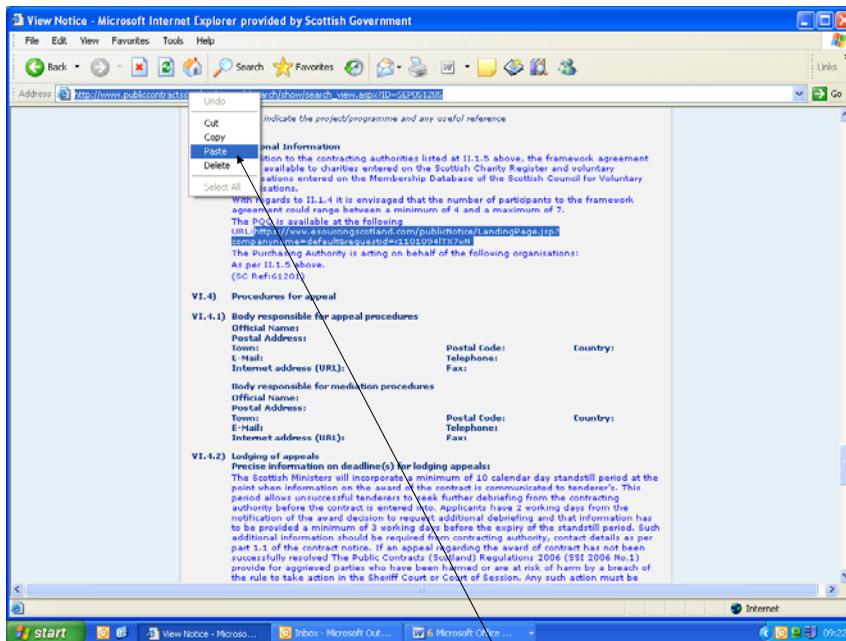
View Notice - Microsoft Internet Explorer provided by Scottish Government

File Edit View Favorites Tools Help

Back Search Favorites Links

Address http://www.publiccontractss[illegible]earch/show/search_view.aspx?ID=SEP051205 Go

Undo
Cut
Copy
Paste
Delete
Select All

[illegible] indicate the project/programme and any useful reference

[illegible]onal Information
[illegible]ition to the contracting authorities listed at II.1.5 above, the framework agreement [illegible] available to charities entered on the Scottish Charity Register and voluntary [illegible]sations entered on the Membership Database of the Scottish Council for Voluntary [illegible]sations.
With regards to II.1.4 it is envisaged that the number of participants to the framework agreement could range between a minimum of 4 and a maximum of 7.
The PQQ is available at the following URL:https://www.esourcingscotland.com/publicNotice/LandingPage.jsp?companyname=default&requestid=1101094ITX7wN
The Purchasing Authority is acting on behalf of the following organisations:
As per II.1.5 above.
(SC Ref:61201)

VI.4) Procedures for appeal

VI.4.1) Body responsible for appeal procedures
Official Name:
Postal Address:
Town: Postal Code: Country:
E-Mail: Telephone:
Internet address (URL): Fax:

Body responsible for mediation procedures
Official Name:
Postal Address:
Town: Postal Code: Country:
E-Mail: Telephone:
Internet address (URL): Fax:

VI.4.2) Lodging of appeals
Precise information on deadline(s) for lodging appeals:
The Scottish Ministers will incorporate a minimum of 10 calendar day standstill period at the point when information on the award of the contract is communicated to tenderer's. This period allows unsuccessful tenderers to seek further debriefing from the contracting authority before the contract is entered into. Applicants have 2 working days from the notification of the award decision to request additional debriefing and that information has to be provided a minimum of 3 working days before the expiry of the standstill period. Such additional information should be required from contracting authority, contact details as per part 1.1 of the contract notice. If an appeal regarding the award of contract has not been successfully resolved The Public Contracts (Scotland) Regulations 2006 (SSI 2006 No.1) provide for aggrieved parties who have been harmed or are at risk of harm by a breach of the rule to take action in the Sheriff Court or Court of Session. Any such action must be

Internet

start View Notice - Microso... Inbox - Microsoft Out... 6 Microsoft Office ... 09:2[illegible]